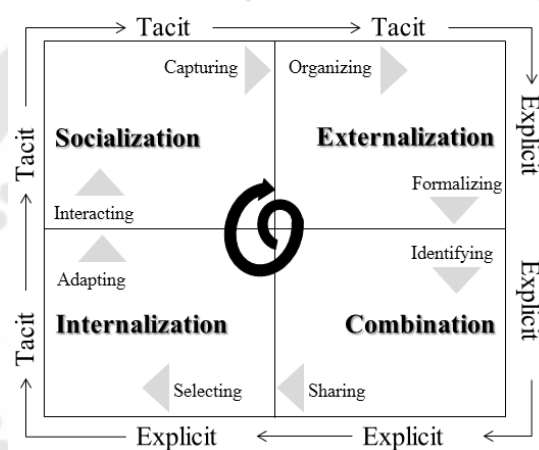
Tacit → Tacit

Tacit

Capturing

Socialization

Interacting

Organizing

Externalization

Formalizing

Explicit

Tacit

Adapting

Internalization

Selecting

Identifying

Combination

Sharing

Explicit

Explicit ← Explicit